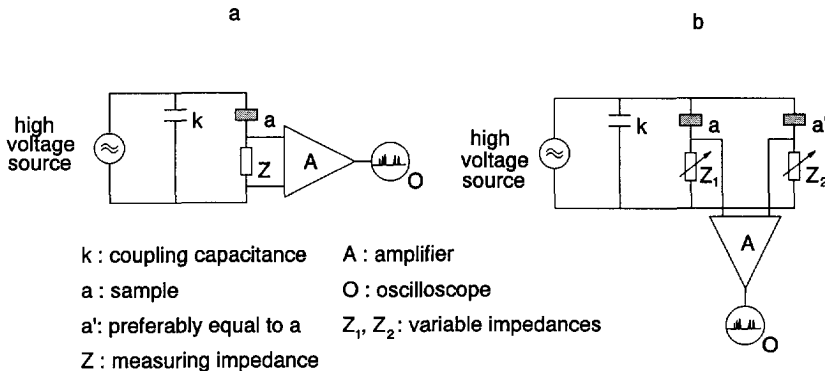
a

b

high voltage source

k

a

Z

A

O

high voltage source

k

a

a'

$Z_1$

$Z_2$

A

O

k : coupling capacitance

A : amplifier

a : sample

O : oscilloscope

a': preferably equal to a

$Z_1$, $Z_2$: variable impedances

Z : measuring impedance